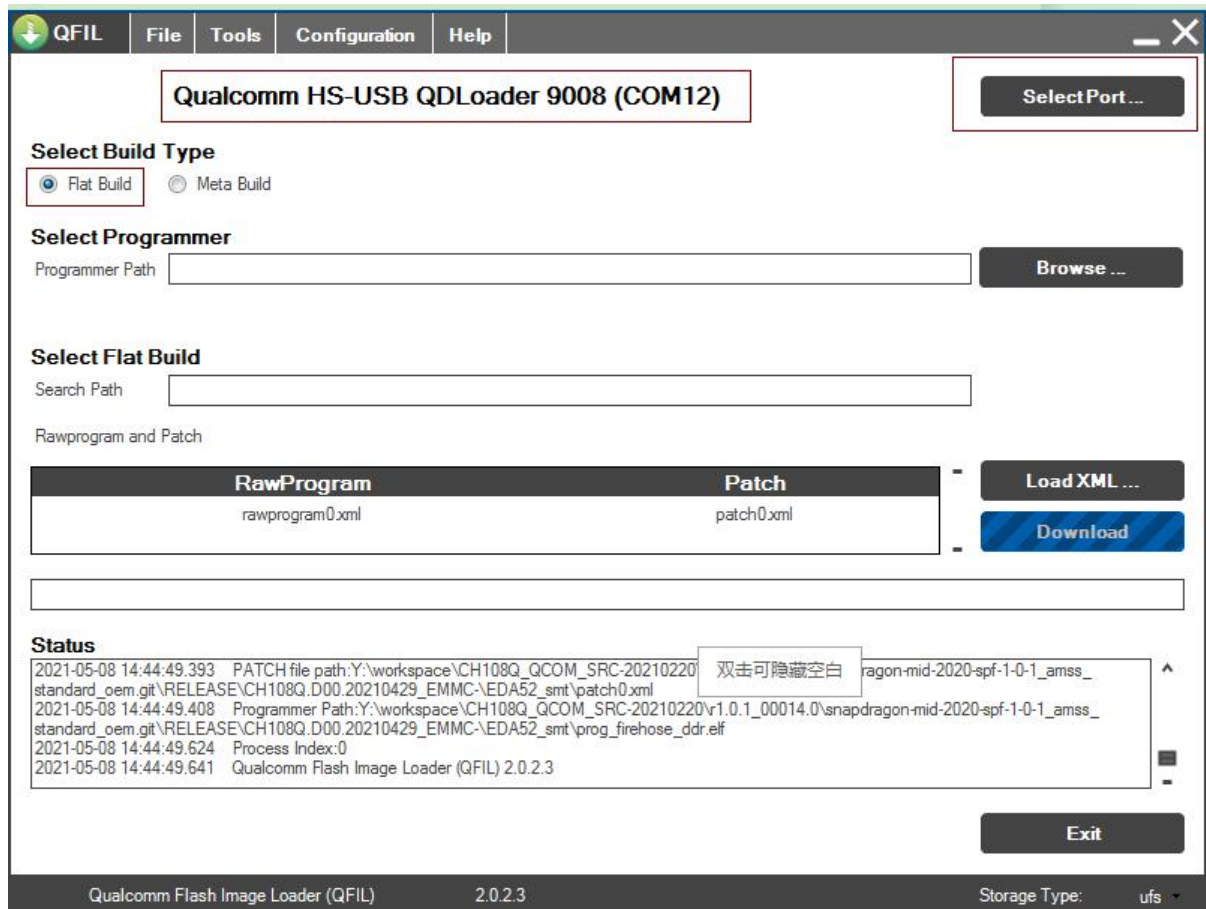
QFIL File Tools Configuration Help

Qualcomm HS-USB QDLoader 9008 (COM12)

Select Port ...

Select Build Type

Flat Build Meta Build

Select Programmer

Programmer Path

Browse ...

Select Flat Build

Search Path

Rawprogram and Patch

| RawProgram | Patch |
|---|---|
| rawprogram0.xml | patch0.xml |

Load XML ...

Download

Status

2021-05-08 14:44:49.393 PATCH file path:Y:\workspace\CH108Q_QCOM_SRC-20210220\ 双击可隐藏空白 ragon-mid-2020-spf-1-0-1_amss_standard_oem.git\RELEASE\CH108Q.D00.20210429_EMMC-\EDA52_smt\patch0.xml
2021-05-08 14:44:49.408 Programmer Path:Y:\workspace\CH108Q_QCOM_SRC-20210220\r1.0.1_00014.0\snapdragon-mid-2020-spf-1-0-1_amss_standard_oem.git\RELEASE\CH108Q.D00.20210429_EMMC-\EDA52_smt\prog_firehose_ddr.elf
2021-05-08 14:44:49.624 Process Index:0
2021-05-08 14:44:49.641 Qualcomm Flash Image Loader (QFIL) 2.0.2.3

Exit

Qualcomm Flash Image Loader (QFIL) 2.0.2.3 Storage Type: ufs